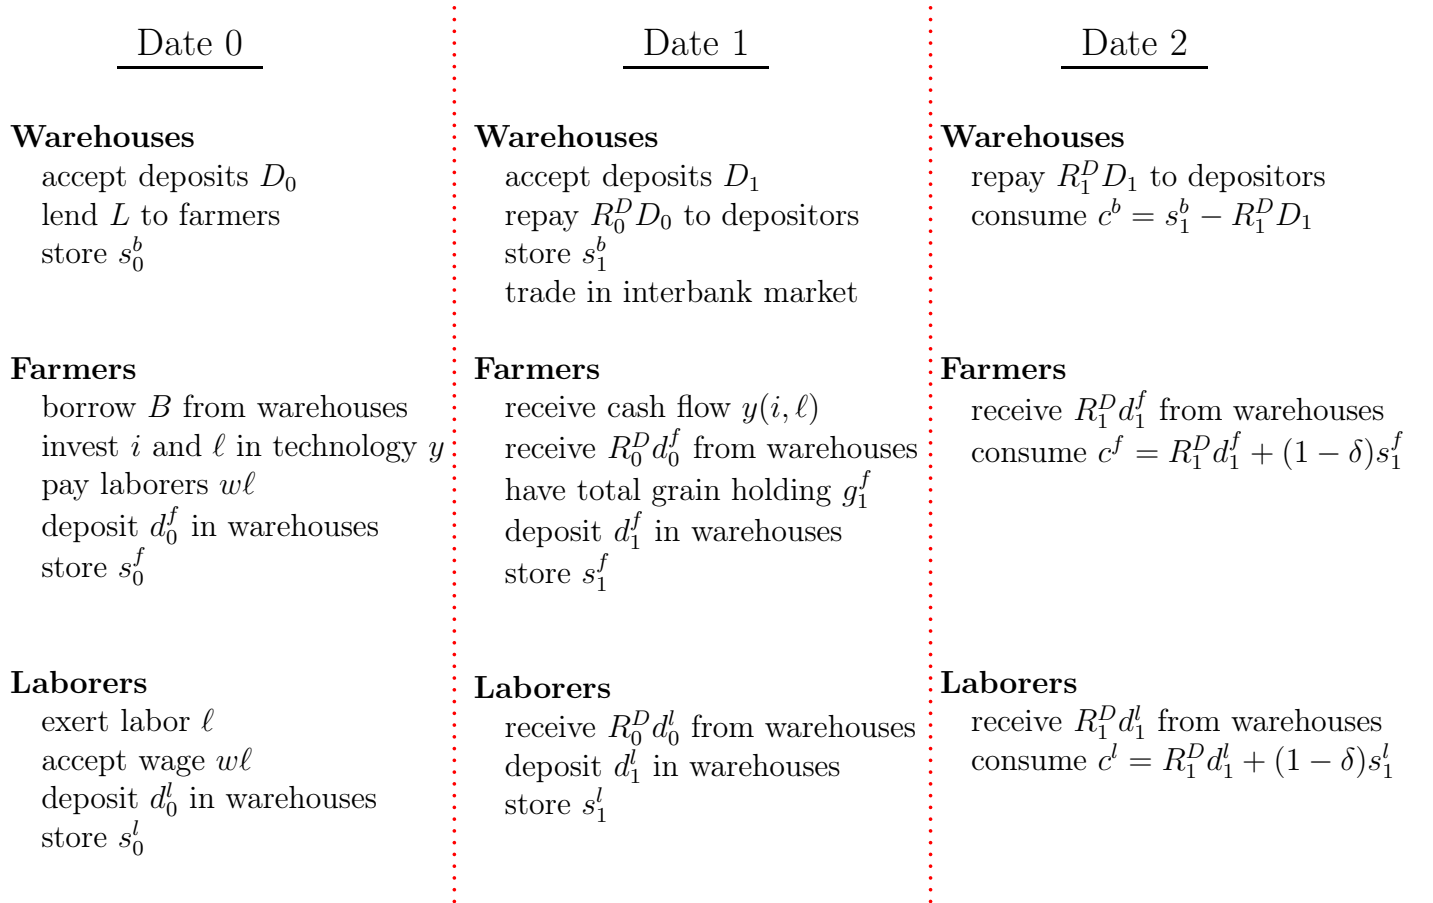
Date 0

**Warehouses**
accept deposits $D_0$
lend $L$ to farmers
store $s_0^b$

**Farmers**
borrow $B$ from warehouses
invest $i$ and $\ell$ in technology $y$
pay laborers $w\ell$
deposit $d_0^f$ in warehouses
store $s_0^f$

**Laborers**
exert labor $\ell$
accept wage $w\ell$
deposit $d_0^l$ in warehouses
store $s_0^l$

Date 1

**Warehouses**
accept deposits $D_1$
repay $R_0^D D_0$ to depositors
store $s_1^b$
trade in interbank market

**Farmers**
receive cash flow $y(i, \ell)$
receive $R_0^D d_0^f$ from warehouses
have total grain holding $g_1^f$
deposit $d_1^f$ in warehouses
store $s_1^f$

**Laborers**
receive $R_0^D d_0^l$ from warehouses
deposit $d_1^l$ in warehouses
store $s_1^l$

Date 2

**Warehouses**
repay $R_1^D D_1$ to depositors
consume $c^b = s_1^b - R_1^D D_1$

**Farmers**
receive $R_1^D d_1^f$ from warehouses
consume $c^f = R_1^D d_1^f + (1-\delta)s_1^f$

**Laborers**
receive $R_1^D d_1^l$ from warehouses
consume $c^l = R_1^D d_1^l + (1-\delta)s_1^l$